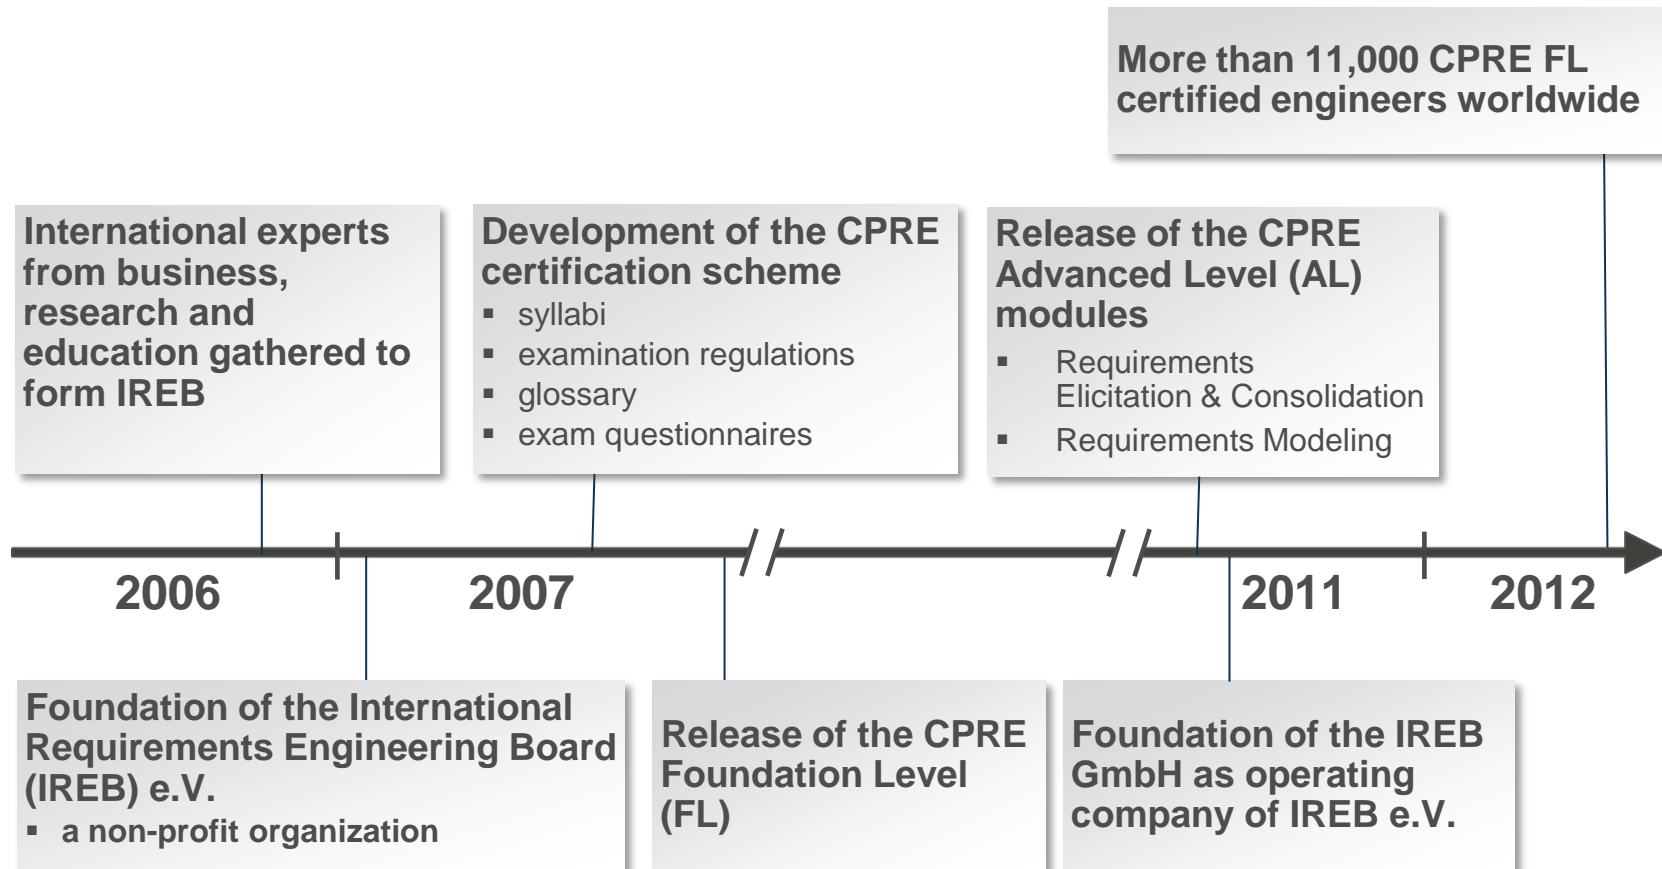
More than 11,000 CPRE FL certified engineers worldwide

International experts from business, research and education gathered to form IREB

Development of the CPRE certification scheme
▪ syllabi
▪ examination regulations
▪ glossary
▪ exam questionnaires

Release of the CPRE Advanced Level (AL) modules
▪ Requirements Elicitation & Consolidation
▪ Requirements Modeling

2006

2007

2011

2012

Foundation of the International Requirements Engineering Board (IREB) e.V.
▪ a non-profit organization

Release of the CPRE Foundation Level (FL)

Foundation of the IREB GmbH as operating company of IREB e.V.